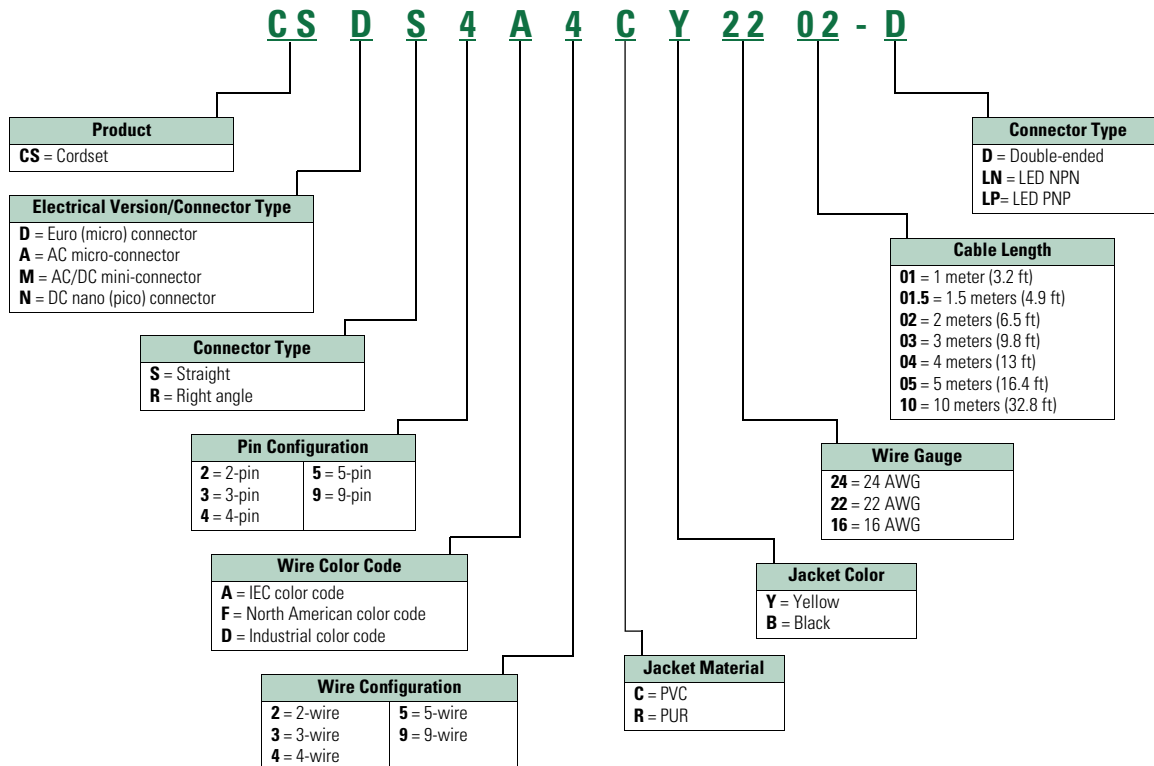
CS D S 4 A 4 C Y 22 02 - D

| Product |
|---|
| **CS** = Cordset |

| Electrical Version/Connector Type |
|---|
| **D** = Euro (micro) connector |
| **A** = AC micro-connector |
| **M** = AC/DC mini-connector |
| **N** = DC nano (pico) connector |

| Connector Type |
|---|
| **S** = Straight |
| **R** = Right angle |

| Pin Configuration | |
|---|---|
| **2** = 2-pin | **5** = 5-pin |
| **3** = 3-pin | **9** = 9-pin |
| **4** = 4-pin | |

| Wire Color Code |
|---|
| **A** = IEC color code |
| **F** = North American color code |
| **D** = Industrial color code |

| Wire Configuration | |
|---|---|
| **2** = 2-wire | **5** = 5-wire |
| **3** = 3-wire | **9** = 9-wire |
| **4** = 4-wire | |

| Connector Type |
|---|
| **D** = Double-ended |
| **LN** = LED NPN |
| **LP**= LED PNP |

| Cable Length |
|---|
| **01** = 1 meter (3.2 ft) |
| **01.5** = 1.5 meters (4.9 ft) |
| **02** = 2 meters (6.5 ft) |
| **03** = 3 meters (9.8 ft) |
| **04** = 4 meters (13 ft) |
| **05** = 5 meters (16.4 ft) |
| **10** = 10 meters (32.8 ft) |

| Wire Gauge |
|---|
| **24** = 24 AWG |
| **22** = 22 AWG |
| **16** = 16 AWG |

| Jacket Color |
|---|
| **Y** = Yellow |
| **B** = Black |

| Jacket Material |
|---|
| **C** = PVC |
| **R** = PUR |